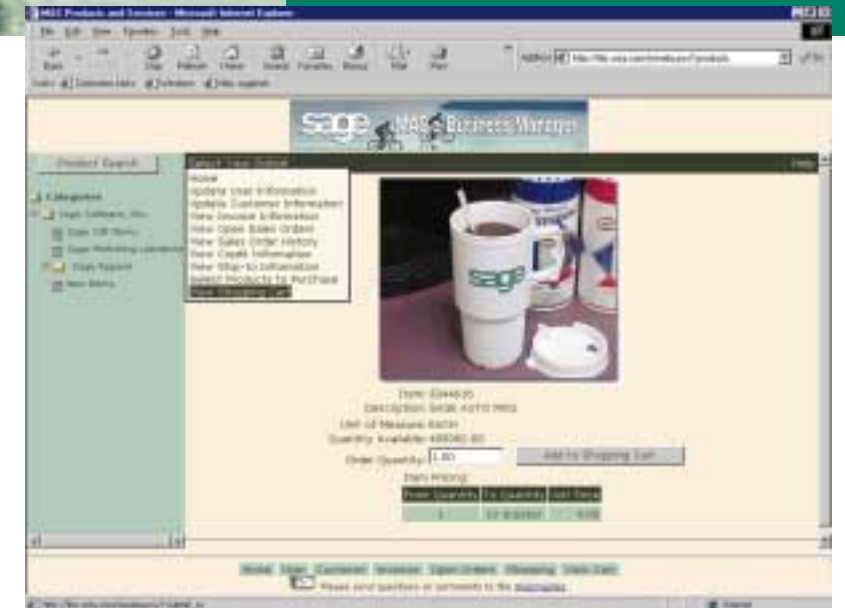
MAS Products and Services - Microsoft Internet Explorer

File Edit View Favorites Tools Help

Back Stop Refresh Home Search Favorites History Mail Print

Address http://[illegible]

Links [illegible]

sage MAS Business Manager

Product Search

Select Your Option

Help

Home
Update User Information
Update Customer Information
View Invoice Information
View Open Sales Orders
View Sales Order History
View Credit Information
View Ship-to Information
Select Products to Purchase
View Shopping Cart

Categories
Sage Software, Inc.
Sage Gift Items
Sage Marketing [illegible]
Sage Apparel
New Items

Item: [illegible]
Description: SAGE AUTO MUG
Unit of Measure: EACH
Quantity Available: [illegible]
Order Quantity: 1.00
Add to Shopping Cart

Item Pricing:

| From Quantity | To Quantity | Unit Price |
|---|---|---|
| 1 | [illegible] | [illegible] |

Home User Customer Invoices Open Orders Shopping View Cart

Please send questions or comments to the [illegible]

http://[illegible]

Internet